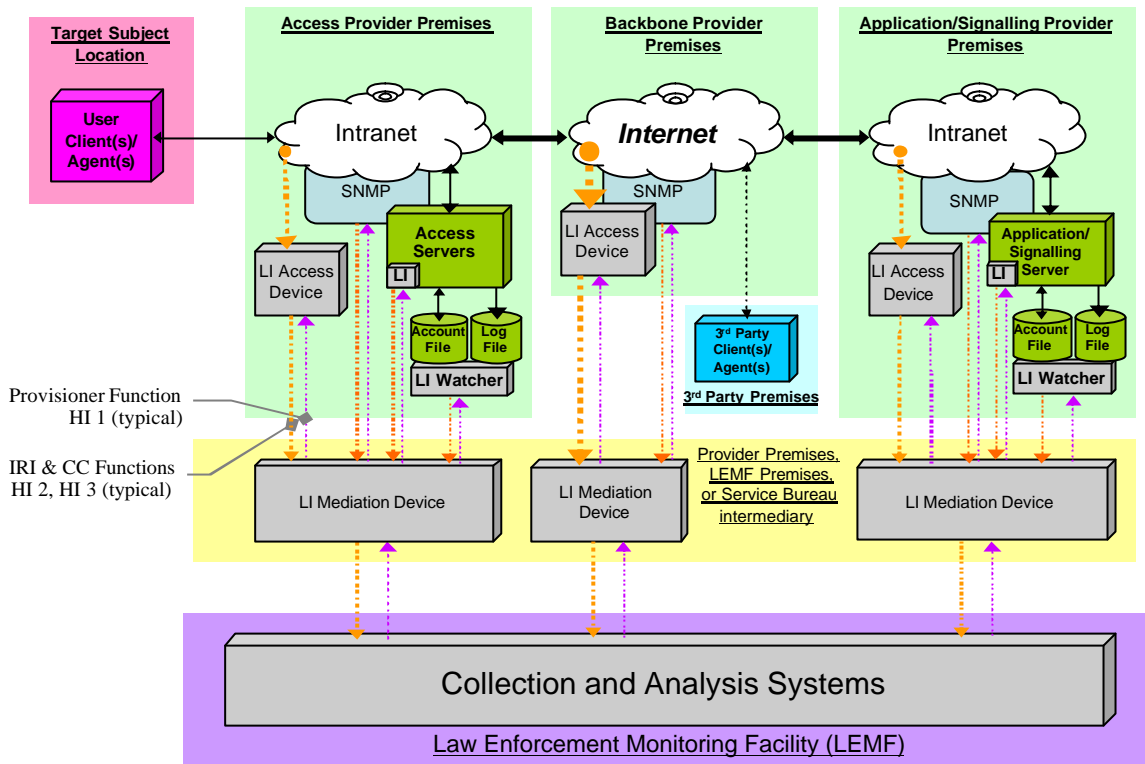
Target Subject Location

User Client(s)/ Agent(s)

Access Provider Premises

Intranet

SNMP

Access Servers

LI

LI Access Device

Account File

Log File

LI Watcher

Backbone Provider Premises

Internet

SNMP

LI Access Device

3rd Party Client(s)/ Agent(s)

3rd Party Premises

Application/Signalling Provider Premises

Intranet

SNMP

Application/ Signalling Server

LI

LI Access Device

Account File

Log File

LI Watcher

Provisioner Function HI 1 (typical)

IRI & CC Functions HI 2, HI 3 (typical)

LI Mediation Device

LI Mediation Device

Provider Premises, LEMF Premises, or Service Bureau intermediary

LI Mediation Device

Collection and Analysis Systems

Law Enforcement Monitoring Facility (LEMF)